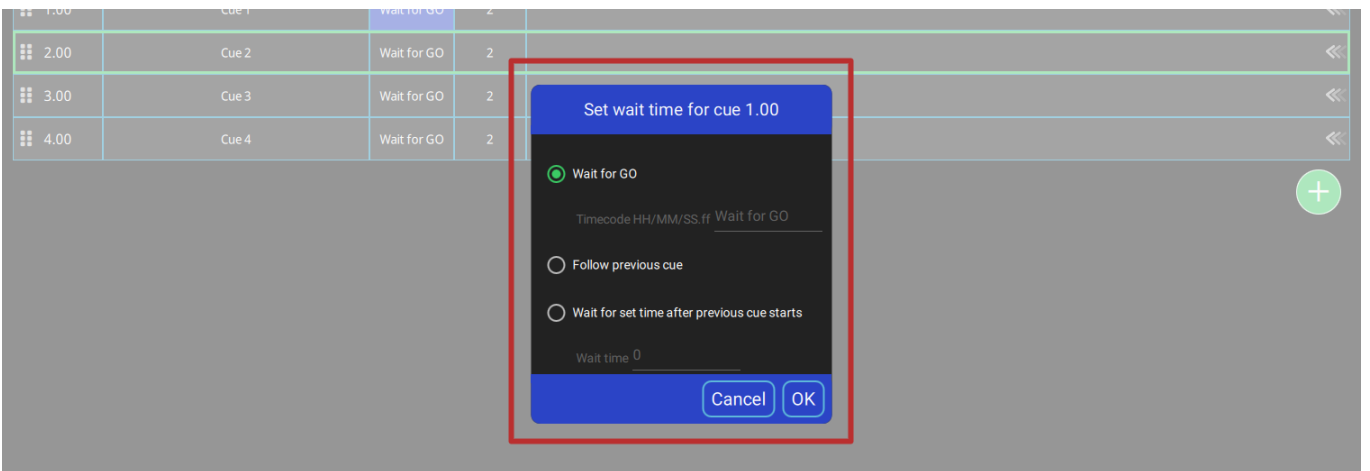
| 1.00 | Cue 1 | Wait for GO | 2 |
|---|---|---|---|
| 2.00 | Cue 2 | Wait for GO | 2 |
| 3.00 | Cue 3 | Wait for GO | 2 |
| 4.00 | Cue 4 | Wait for GO | 2 |

Set wait time for cue 1.00

Wait for GO

Timecode HH/MM/SS.ff Wait for GO

Follow previous cue

Wait for set time after previous cue starts

Wait time 0

Cancel OK